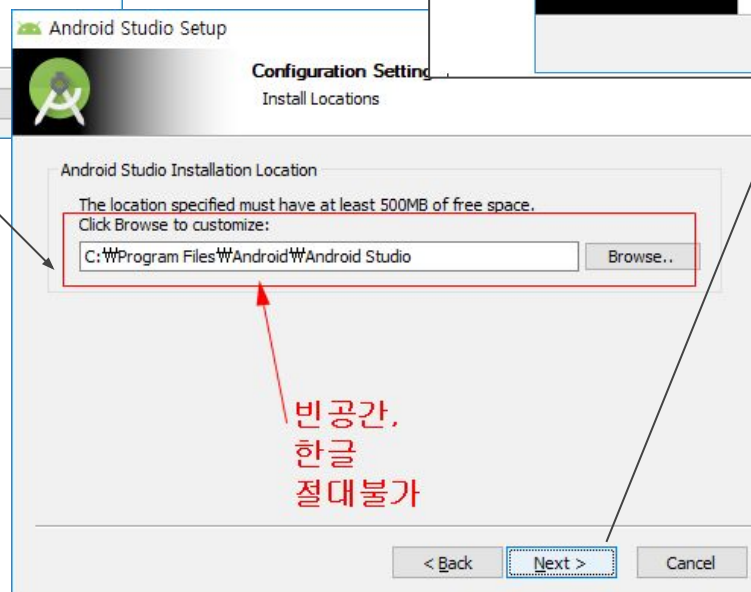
Android Studio Setup

Configuration Setting

Install Locations

Android Studio Installation Location

The location specified must have at least 500MB of free space.
Click Browse to customize:

C:₩Program Files₩Android₩Android Studio

Browse..

빈공간,
한글
절대불가

< Back

Next >

Cancel